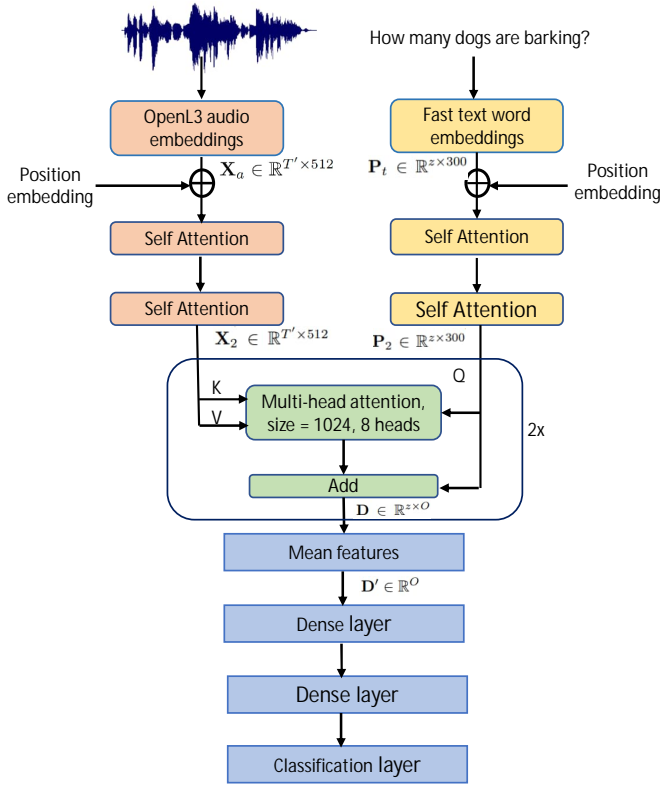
How many dogs are barking?

OpenL3 audio embeddings

Fast text word embeddings

Position embedding

$\mathbf{X}_a \in \mathbb{R}^{T' \times 512}$

$\mathbf{P}_t \in \mathbb{R}^{z \times 300}$

Position embedding

Self Attention

Self Attention

Self Attention

Self Attention

$\mathbf{X}_2 \in \mathbb{R}^{T' \times 512}$

$\mathbf{P}_2 \in \mathbb{R}^{z \times 300}$

K

Q

V

Multi-head attention, size = 1024, 8 heads

2x

Add

$\mathbf{D} \in \mathbb{R}^{z \times O}$

Mean features

$\mathbf{D}' \in \mathbb{R}^{O}$

Dense layer

Dense layer

Classification layer